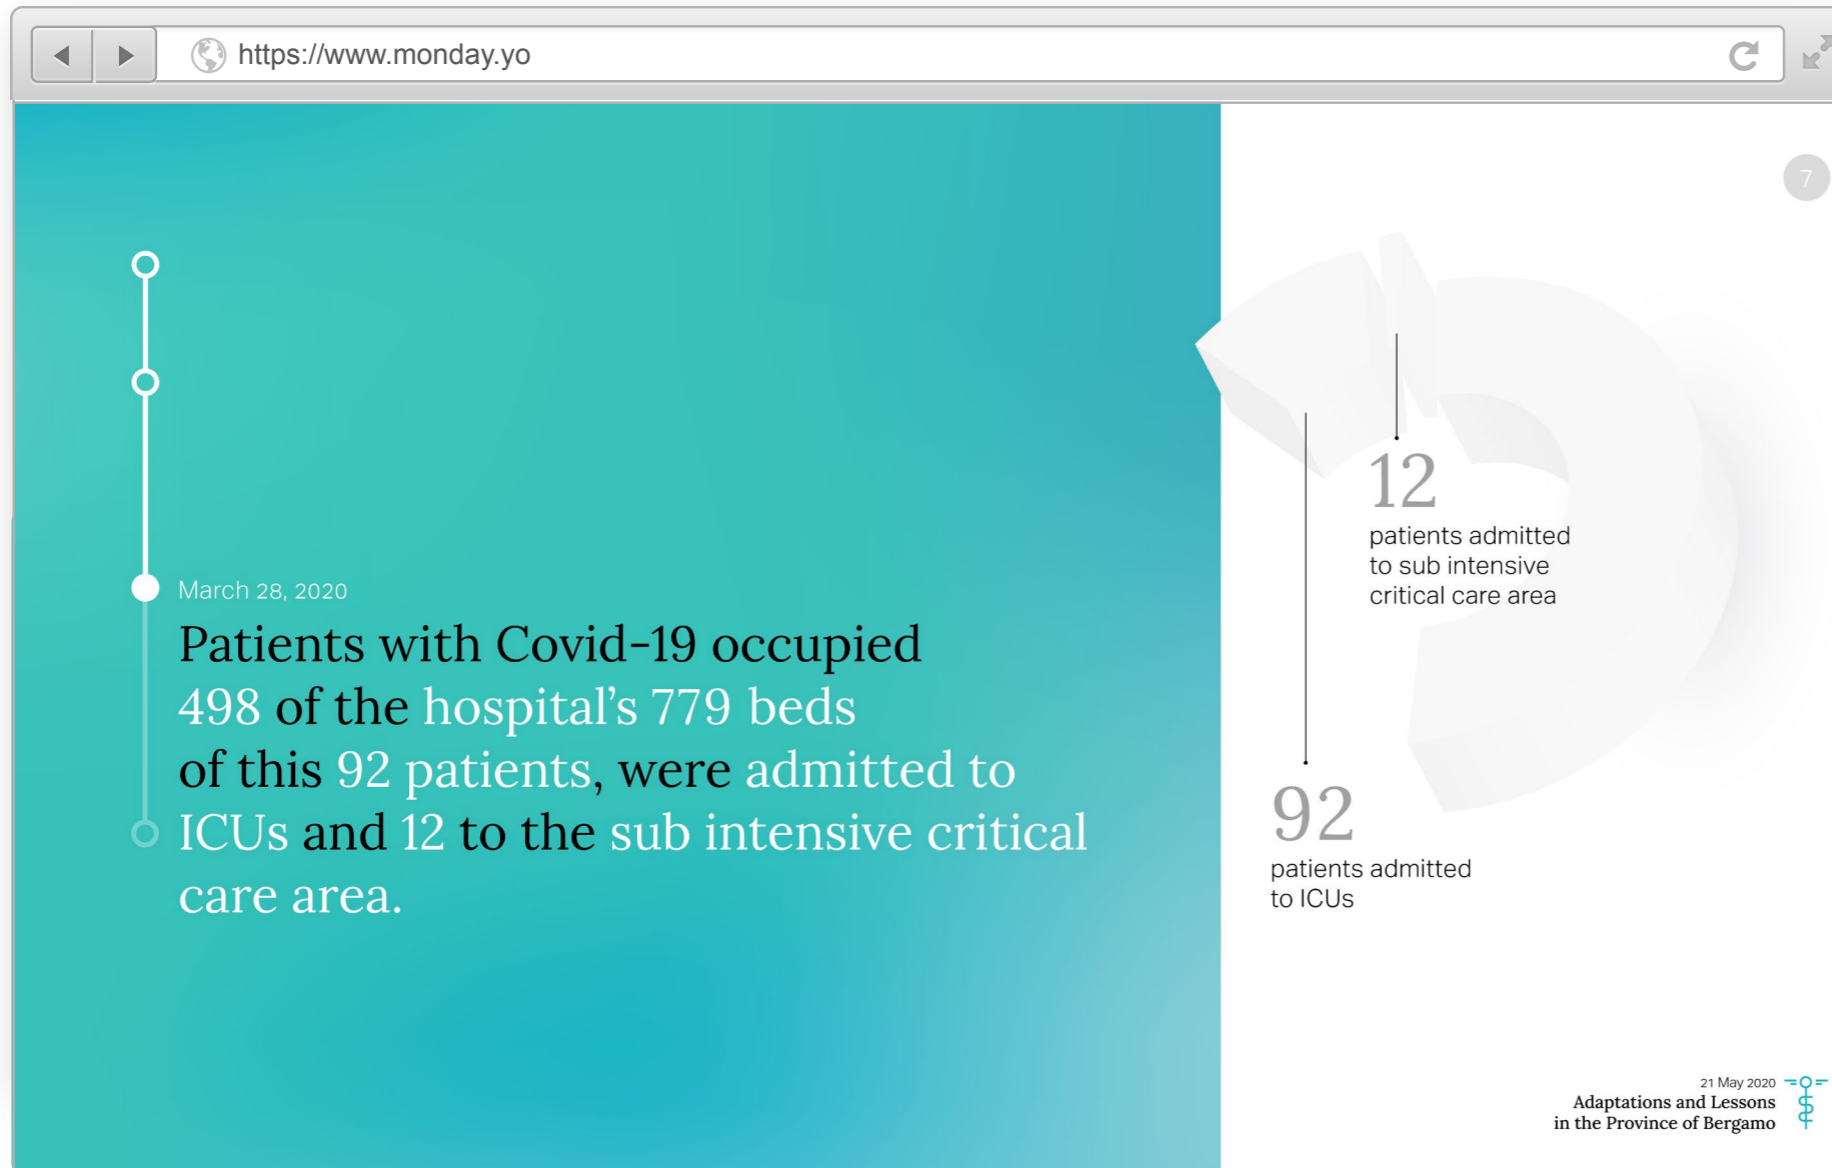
https://www.monday.yo

7

March 28, 2020

Patients with Covid-19 occupied 498 of the hospital's 779 beds of this 92 patients, were admitted to ICUs and 12 to the sub intensive critical care area.

12
patients admitted to sub intensive critical care area

92
patients admitted to ICUs

21 May 2020
Adaptations and Lessons in the Province of Bergamo